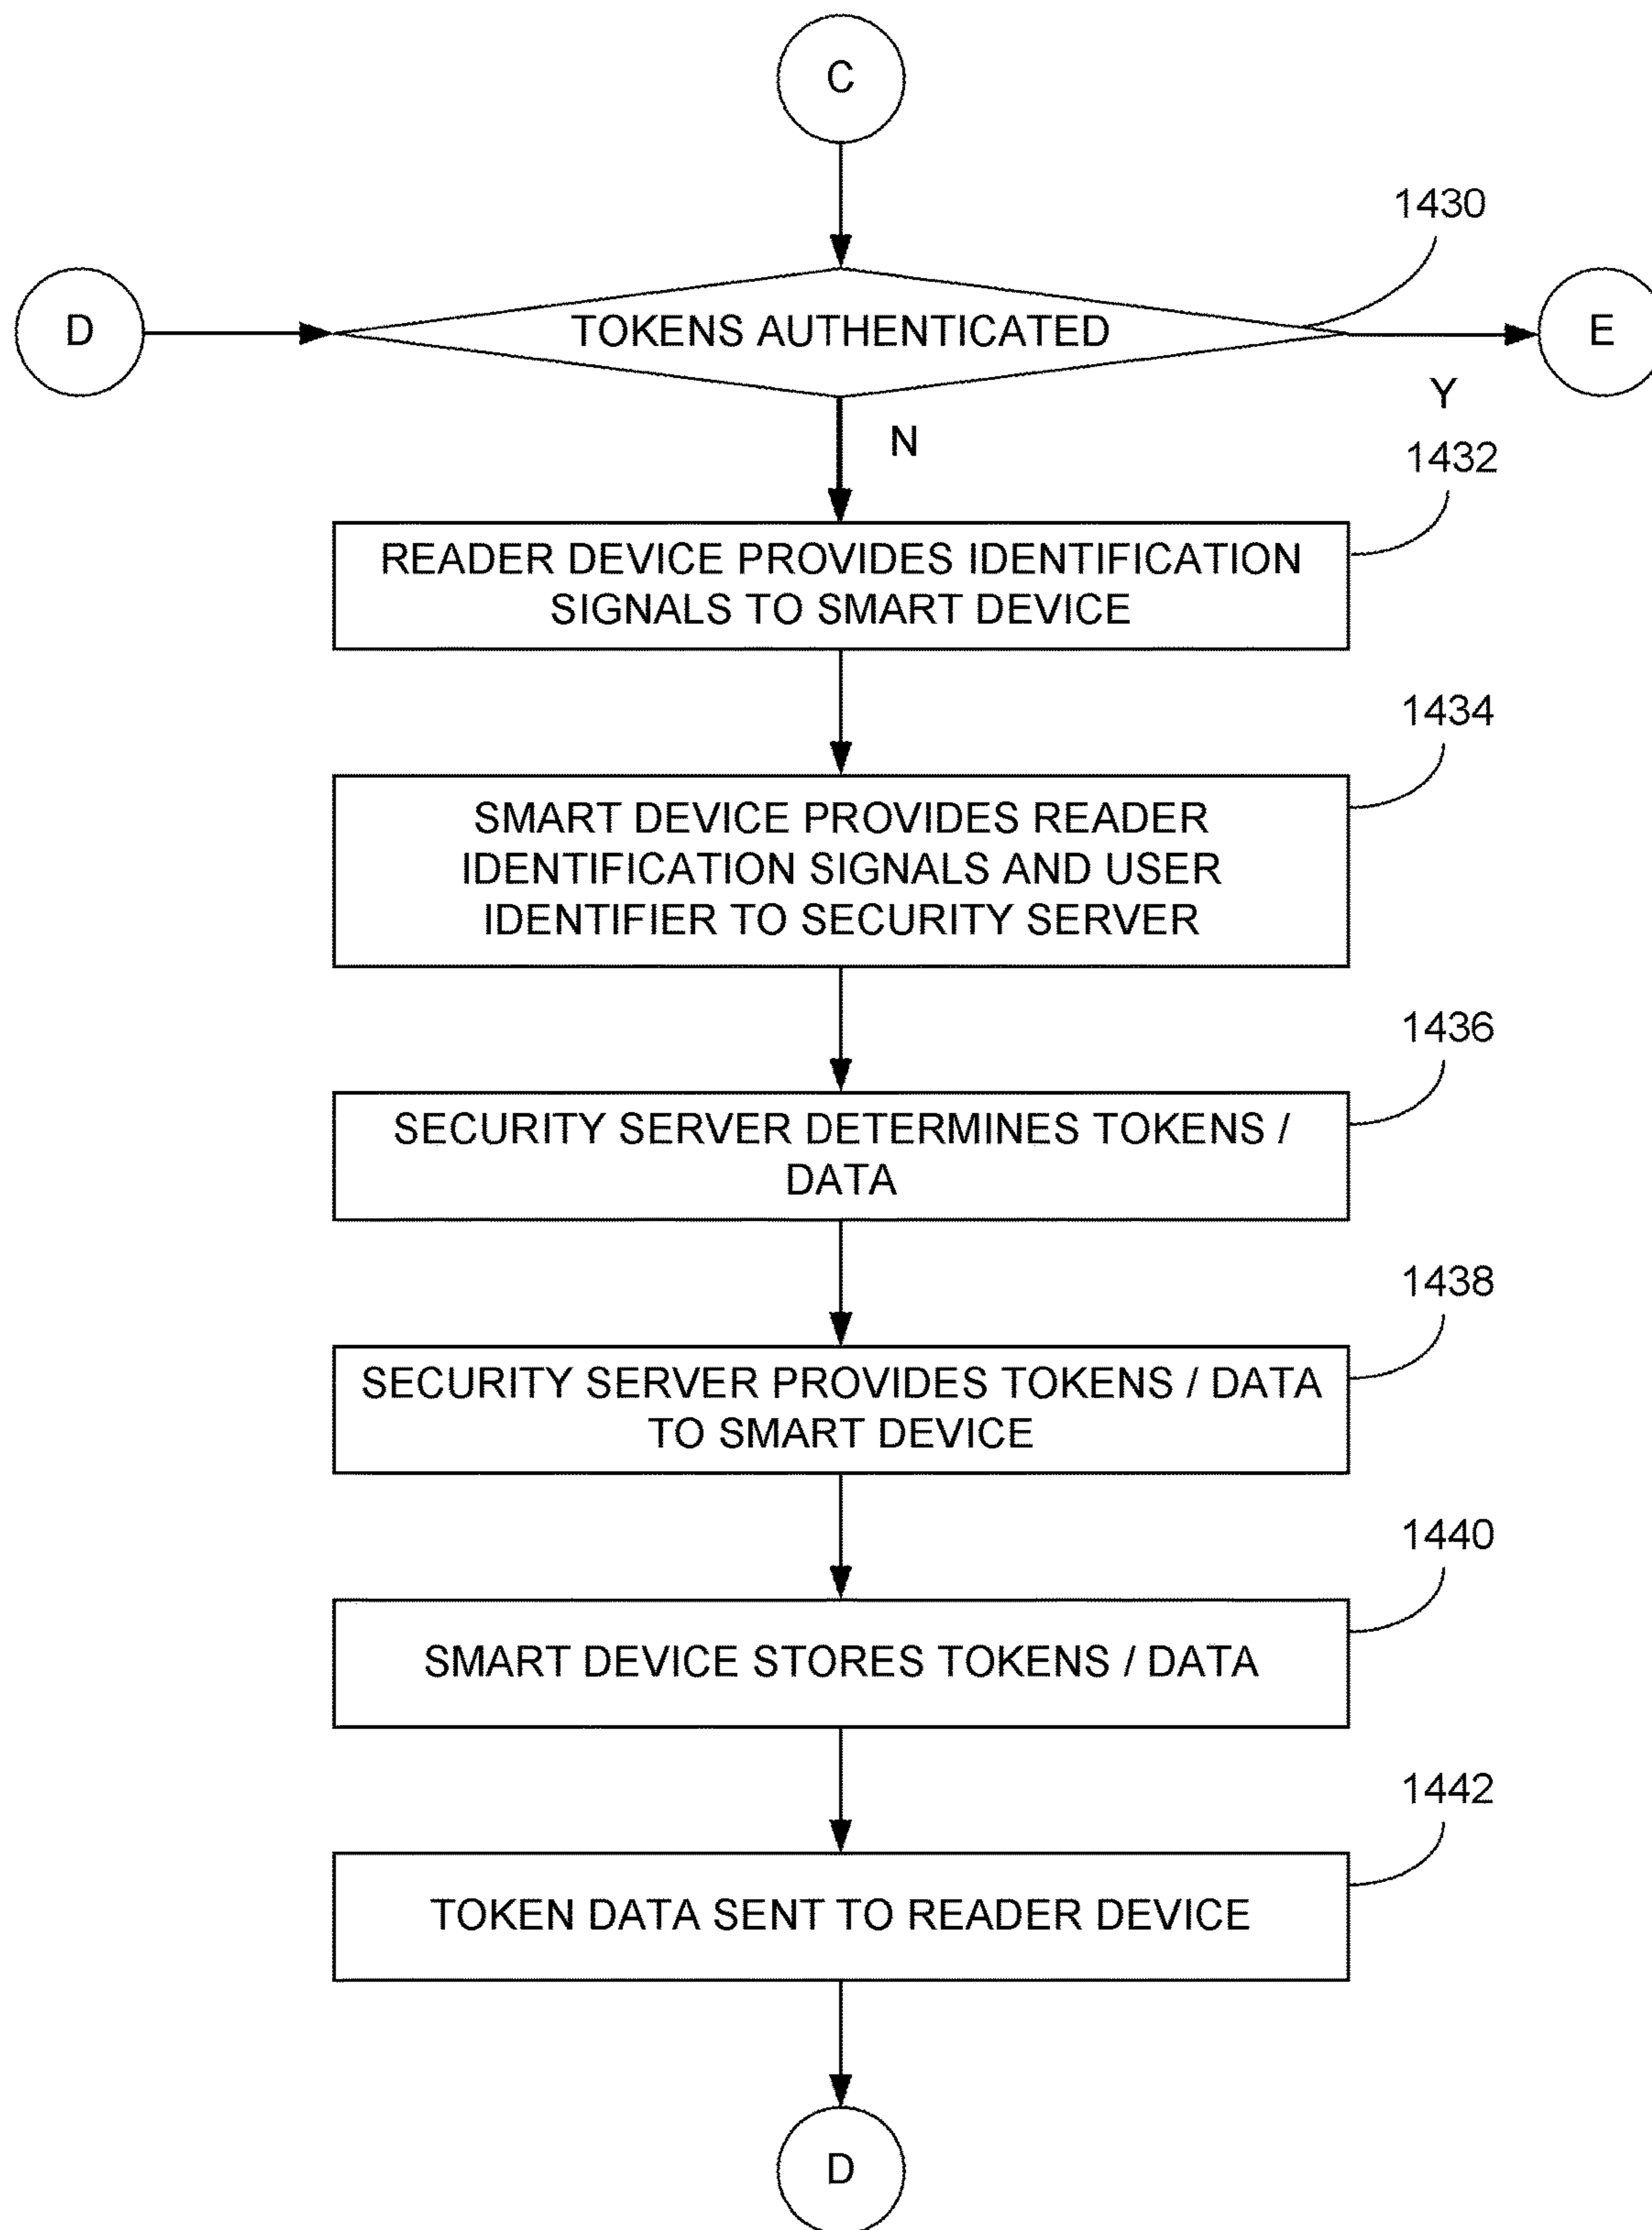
C

1430

D

TOKENS AUTHENTICATED

E

Y

N

1432

READER DEVICE PROVIDES IDENTIFICATION SIGNALS TO SMART DEVICE

1434

SMART DEVICE PROVIDES READER IDENTIFICATION SIGNALS AND USER IDENTIFIER TO SECURITY SERVER

1436

SECURITY SERVER DETERMINES TOKENS / DATA

1438

SECURITY SERVER PROVIDES TOKENS / DATA TO SMART DEVICE

1440

SMART DEVICE STORES TOKENS / DATA

1442

TOKEN DATA SENT TO READER DEVICE

D